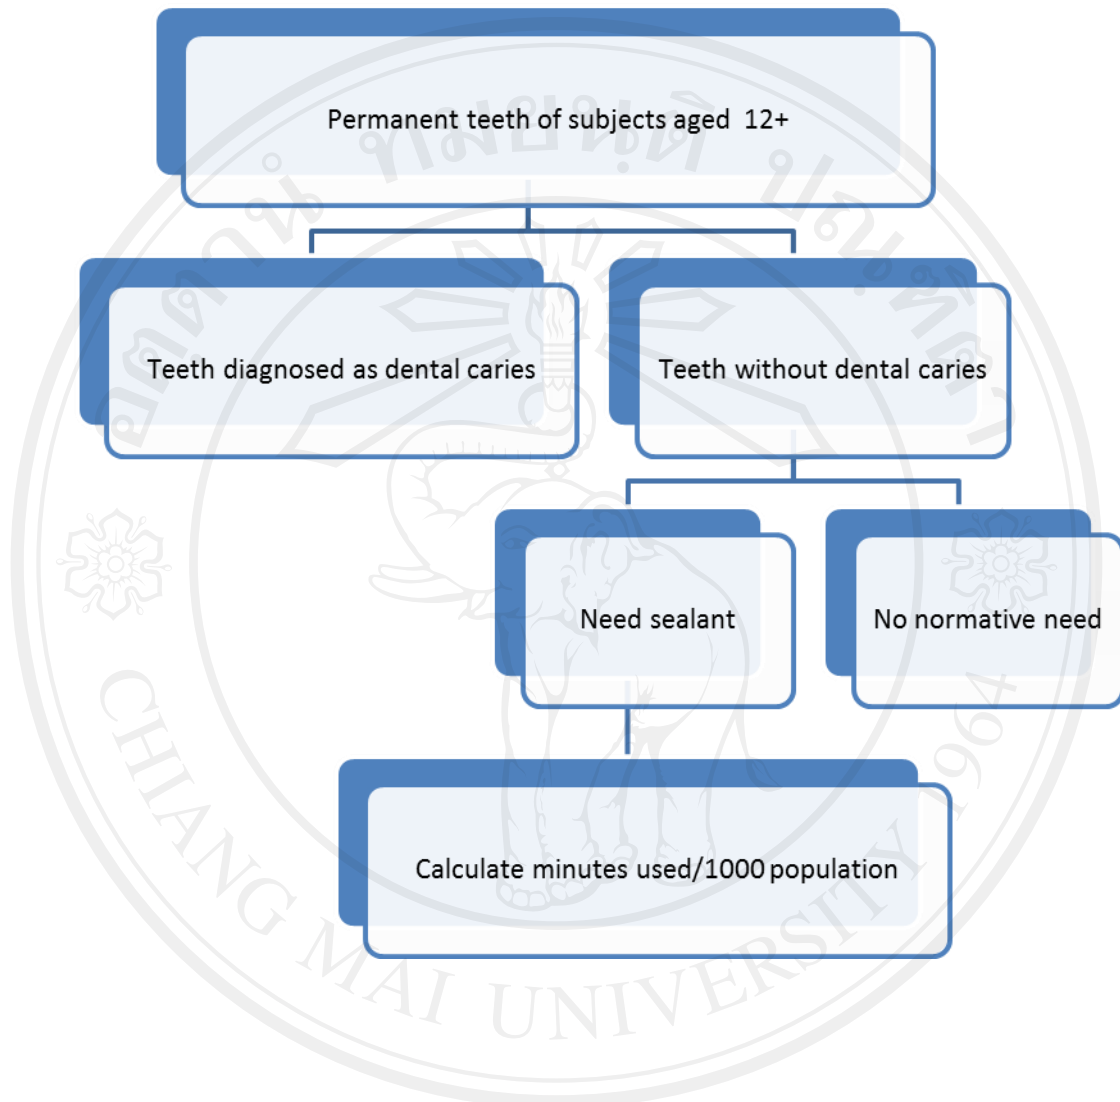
Permanent teeth of subjects aged 12+

Teeth diagnosed as dental caries

Teeth without dental caries

Need sealant

No normative need

Calculate minutes used/1000 population

CHIANG MAI UNIVERSITY

1964